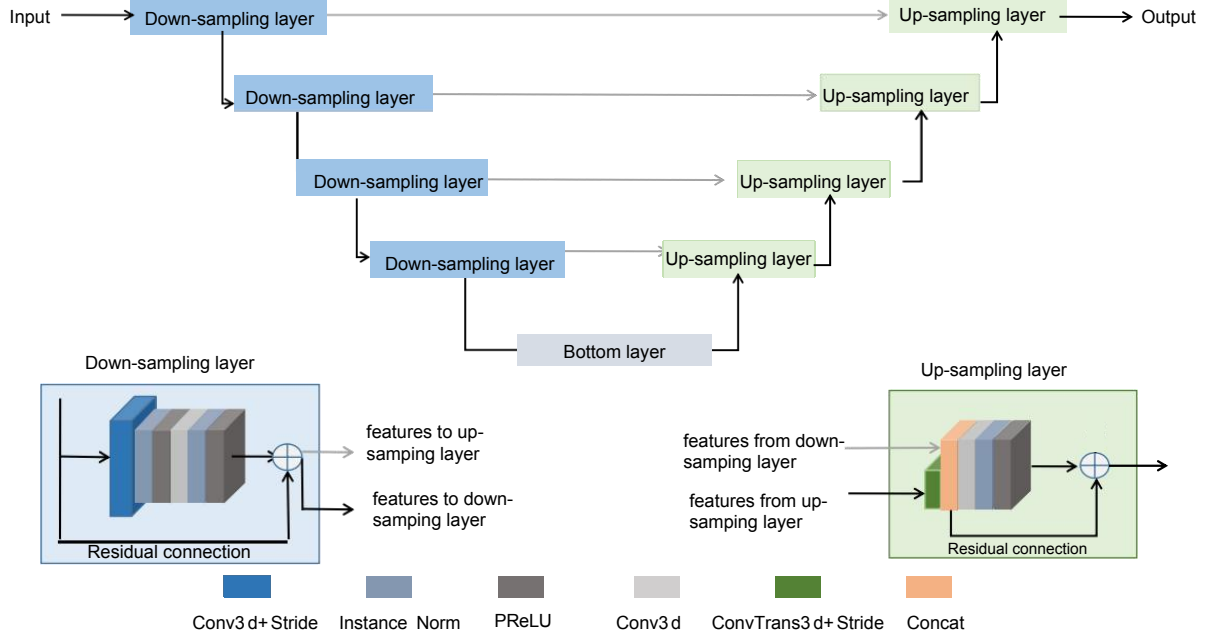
Input

Down-sampling layer

Up-sampling layer

Output

Down-sampling layer

Up-sampling layer

Down-sampling layer

Up-sampling layer

Down-sampling layer

Up-sampling layer

Bottom layer

Down-sampling layer

features to up-samping layer

features to down-samping layer

Residual connection

Up-sampling layer

features from down-samping layer

features from up-samping layer

Residual connection

Conv3 d+ Stride

Instance Norm

PReLU

Conv3 d

ConvTrans3 d+ Stride

Concat